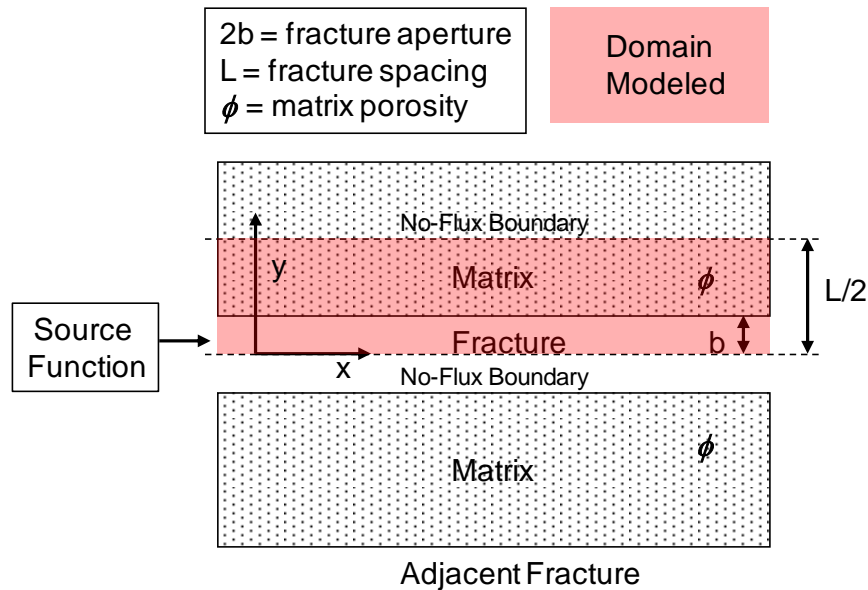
2b = fracture aperture
L = fracture spacing
$\phi$ = matrix porosity

Domain Modeled

No-Flux Boundary

y

Matrix

$\phi$

L/2

Source Function

Fracture

b

x

No-Flux Boundary

Matrix

$\phi$

Adjacent Fracture